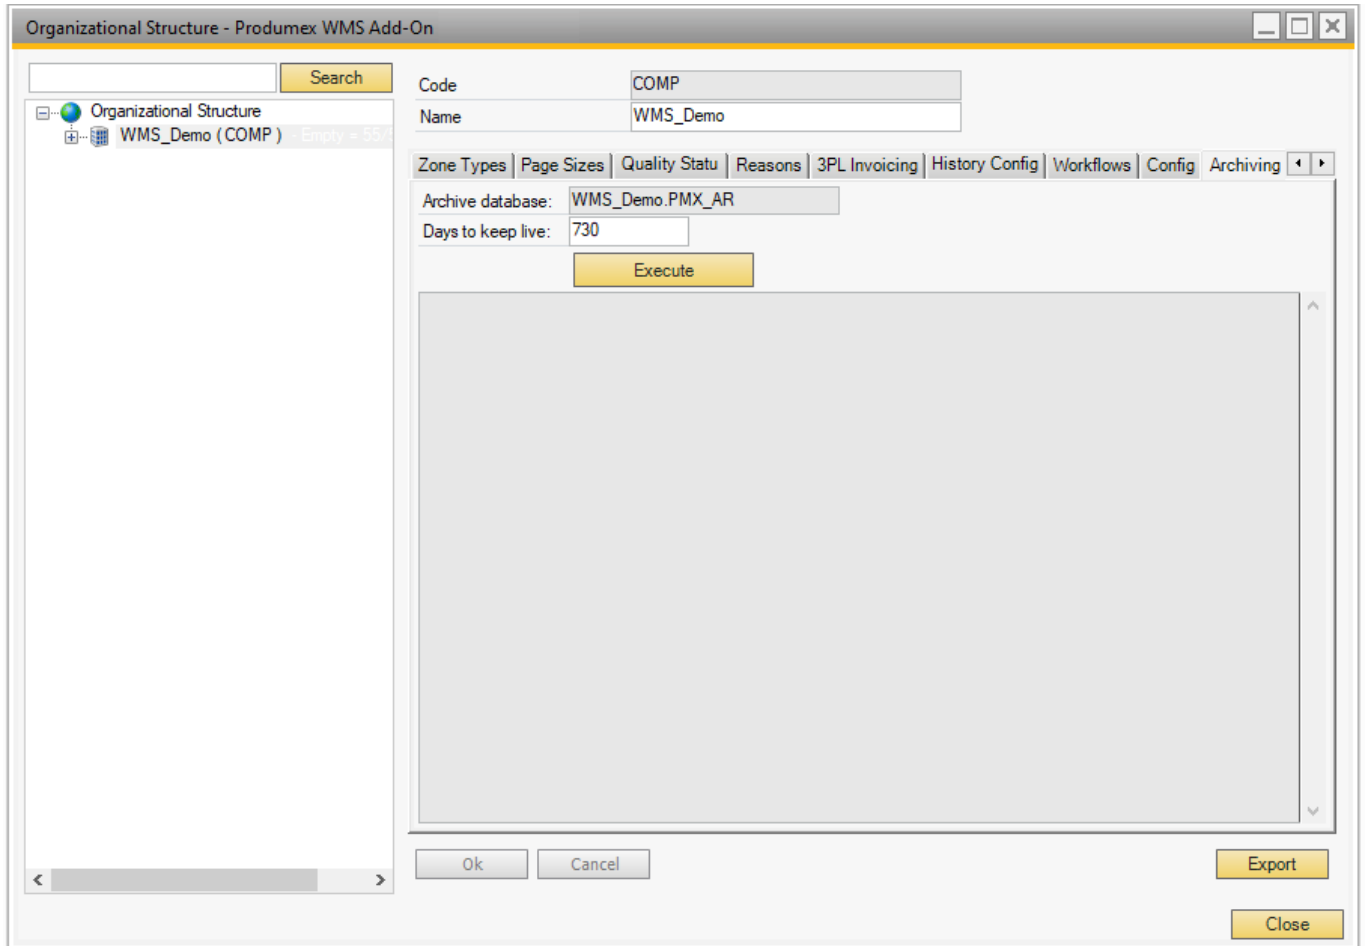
Organizational Structure - Produmex WMS Add-On

Search

Organizational Structure
WMS_Demo ( COMP ) - Empty = 55 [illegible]

Code COMP
Name WMS_Demo

Zone Types | Page Sizes | Quality Statu | Reasons | 3PL Invoicing | History Config | Workflows | Config | Archiving

Archive database: WMS_Demo.PMX_AR
Days to keep live: 730

Execute

Ok Cancel Export

Close